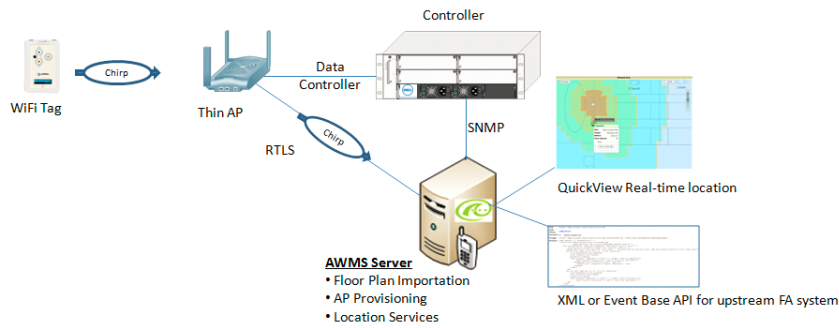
Controller

Chirp

WiFi Tag

Thin AP

Data Controller

SNMP

Chirp

RTLS

QuickView Real-time location

AWMS Server
• Floor Plan Importation
• AP Provisioning
• Location Services

XML or Event Base API for upstream FA system